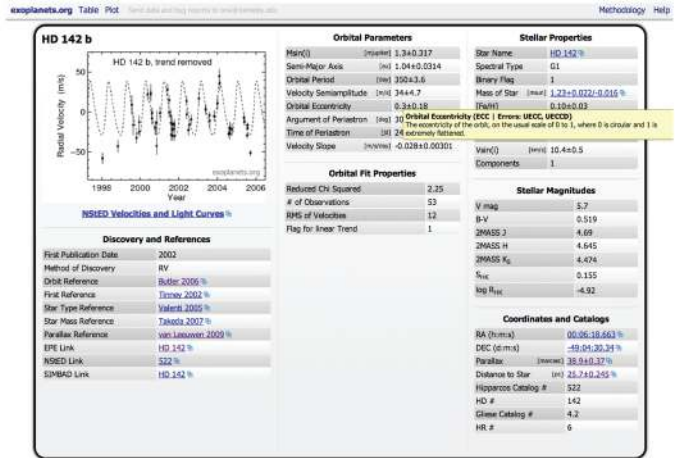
exoplanets.org Table Plot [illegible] Methodology Help

HD 142 b

HD 142 b, trend removed

Radial Velocity (m/s)

50

0

-50

1998 2000 2002 2004 2006

Year

exoplanets.org

NStED Velocities and Light Curves

Discovery and References

| First Publication Date | 2002 |
|---|---|
| Method of Discovery | RV |
| Orbit Reference | Butler 2006 |
| First Reference | Tinney 2002 |
| Star Type Reference | Valenti 2005 |
| Star Mass Reference | Takeda 2007 |
| Parallax Reference | van Leeuwen 2009 |
| EPE Link | HD 142 |
| NStED Link | 522 |
| SIMBAD Link | HD 142 |

Orbital Parameters

| Msin(i) | [mjupiter] 1.3±0.317 |
|---|---|
| Semi-Major Axis | [AU] 1.04±0.0314 |
| Orbital Period | [day] 350±3.6 |
| Velocity Semiamplitude | [m/s] 34±4.7 |
| Orbital Eccentricity | 0.3±0.18 |
| Argument of Periastron | [deg] 30 |
| Time of Periastron | [JD] 24 |
| Velocity Slope | [m/s/day] -0.028±0.00301 |

Orbital Eccentricity (ECC | Errors: UECC, UECCD)
The eccentricity of the orbit, on the usual scale of 0 to 1, where 0 is circular and 1 is extremely flattened.

Orbital Fit Properties

| Reduced Chi Squared | 2.25 |
|---|---|
| # of Observations | 53 |
| RMS of Velocities | 12 |
| Flag for linear Trend | 1 |

Stellar Properties

| Star Name | HD 142 |
|---|---|
| Spectral Type | G1 |
| Binary Flag | 1 |
| Mass of Star | [msun] 1.23+0.022/-0.016 |
| [Fe/H] | 0.10±0.03 |
| Vsin(i) | [km/s] 10.4±0.5 |
| Components | 1 |

Stellar Magnitudes

| V mag | 5.7 |
|---|---|
| B-V | 0.519 |
| 2MASS J | 4.69 |
| 2MASS H | 4.645 |
| 2MASS $K_S$ | 4.474 |
| $S_{HK}$ | 0.155 |
| log $R_{HK}$ | -4.92 |

Coordinates and Catalogs

| RA (h:m:s) | 00:06:18.663 |
|---|---|
| DEC (d:m:s) | -49:04:30.34 |
| Parallax | [mas] 38.9±0.37 |
| Distance to Star | [pc] 25.7±0.245 |
| Hipparcos Catalog # | 522 |
| HD # | 142 |
| Gliese Catalog # | 4.2 |
| HR # | 6 |